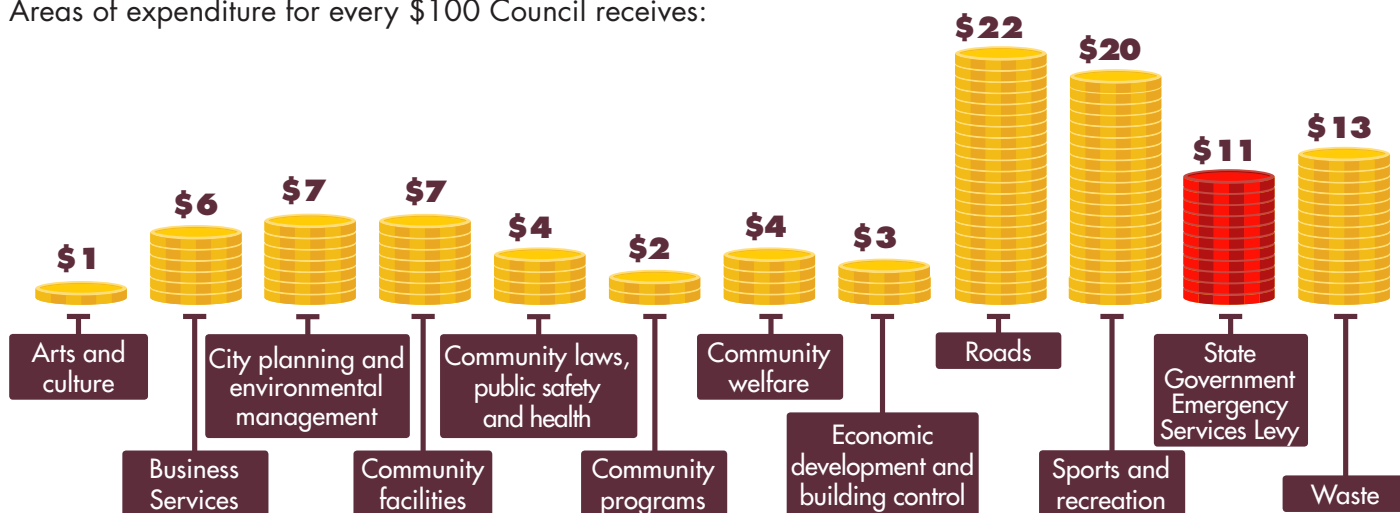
Areas of expenditure for every $100 Council receives:

$1
$6
$7
$7
$4
$2
$4
$3
$22
$20
$11
$13

Arts and culture

Business Services

City planning and environmental management

Community facilities

Community laws, public safety and health

Community programs

Community welfare

Economic development and building control

Roads

Sports and recreation

State Government Emergency Services Levy

Waste